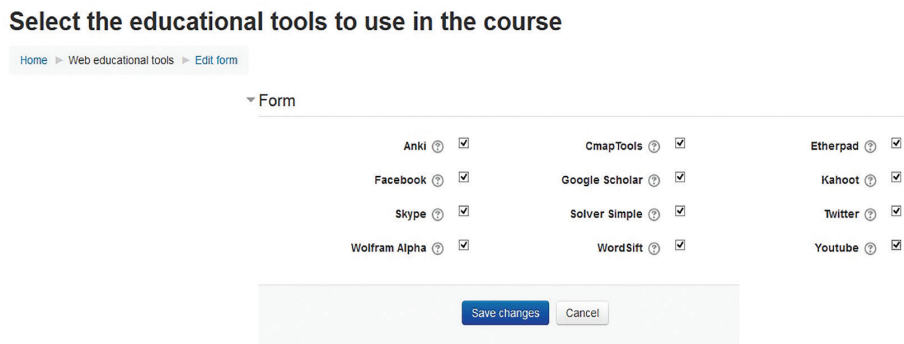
# Select the educational tools to use in the course

Home ► Web educational tools ► Edit form

Form

| | | |
|---|---|---|
| Anki ☑ | CmapTools ☑ | Etherpad ☑ |
| Facebook ☑ | Google Scholar ☑ | Kahoot ☑ |
| Skype ☑ | Solver Simple ☑ | Twitter ☑ |
| Wolfram Alpha ☑ | WordSift ☑ | Youtube ☑ |

Save changes Cancel